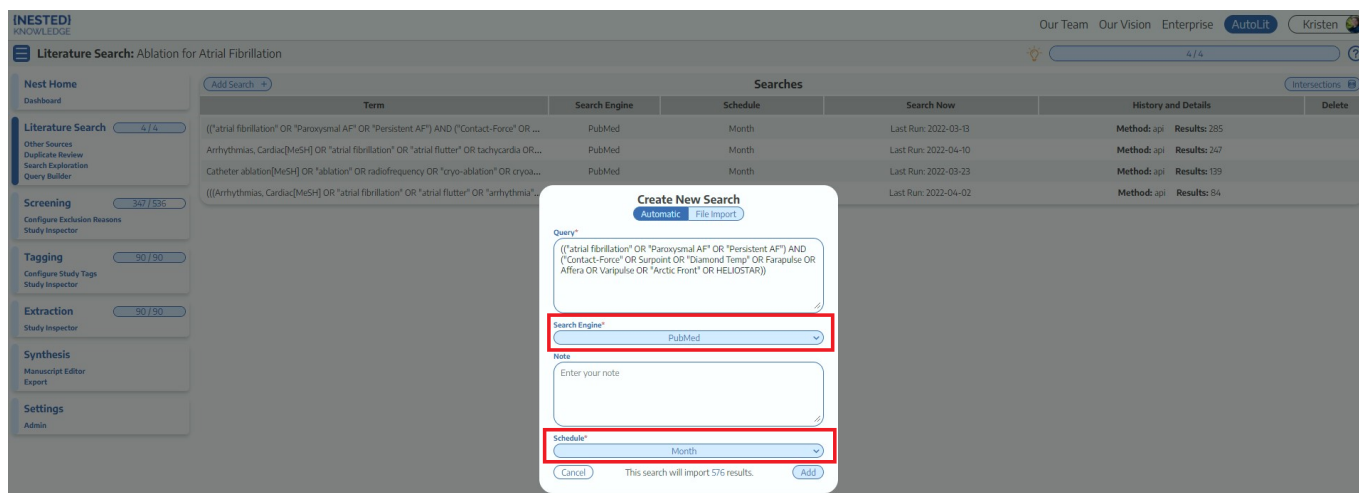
[NESTED]
KNOWLEDGE

Our Team Our Vision Enterprise AutoLit Kristen

Literature Search: Ablation for Atrial Fibrillation

4/4

Nest Home
Dashboard

Literature Search 4/4
Other Sources
Duplicate Review
Search Exploration
Query Builder

Screening 347/536
Configure Exclusion Reasons
Study Inspector

Tagging 90/90
Configure Study Tags
Study Inspector

Extraction 90/90
Study Inspector

Synthesis
Manuscript Editor
Export

Settings
Admin

Add Search +

Searches

Intersections

| Term | Search Engine | Schedule | Search Now | History and Details | Delete |
|---|---|---|---|---|---|
| (("atrial fibrillation" OR "Paroxysmal AF" OR "Persistent AF") AND ("Contact-Force" OR ... | PubMed | Month | Last Run: 2022-03-13 | Method: api Results: 285 | |
| Arrhythmias, Cardiac[MeSH] OR "atrial fibrillation" OR "atrial flutter" OR tachycardia OR... | PubMed | Month | Last Run: 2022-04-10 | Method: api Results: 247 | |
| Catheter ablation[MeSH] OR "ablation" OR radiofrequency OR "cryo-ablation" OR cryoa... | PubMed | Month | Last Run: 2022-03-23 | Method: api Results: 139 | |
| (((Arrhythmias, Cardiac[MeSH] OR "atrial fibrillation" OR "atrial flutter" OR "arrhythmia"... | | | Last Run: 2022-04-02 | Method: api Results: 84 | |

Create New Search
Automatic File Import

Query*
(("atrial fibrillation" OR "Paroxysmal AF" OR "Persistent AF") AND ("Contact-Force" OR Surpoint OR "Diamond Temp" OR Farapulse OR Affera OR Varipulse OR "Arctic Front" OR HELIOSTAR))

Search Engine*
PubMed

Note
Enter your note

Schedule*
Month

Cancel This search will import 576 results. Add